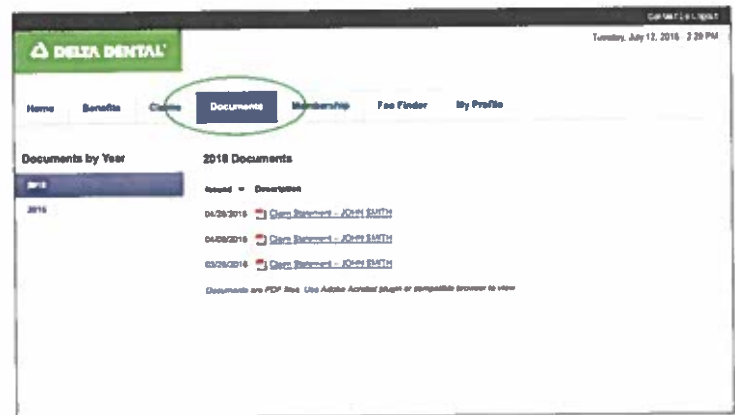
Contact Us Logout

DELTA DENTAL

Tuesday, July 12, 2016 2:29 PM

Home Benefits Claims Documents Membership Fee Finder My Profile

Documents by Year

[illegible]

2015

2016 Documents

Issued Description

04/28/2016 Claim Statement - JOHN SMITH

04/09/2016 Claim Statement - JOHN SMITH

03/26/2016 Claim Statement - JOHN SMITH

Documents are PDF files. Use Adobe Acrobat plugin or compatible browser to view